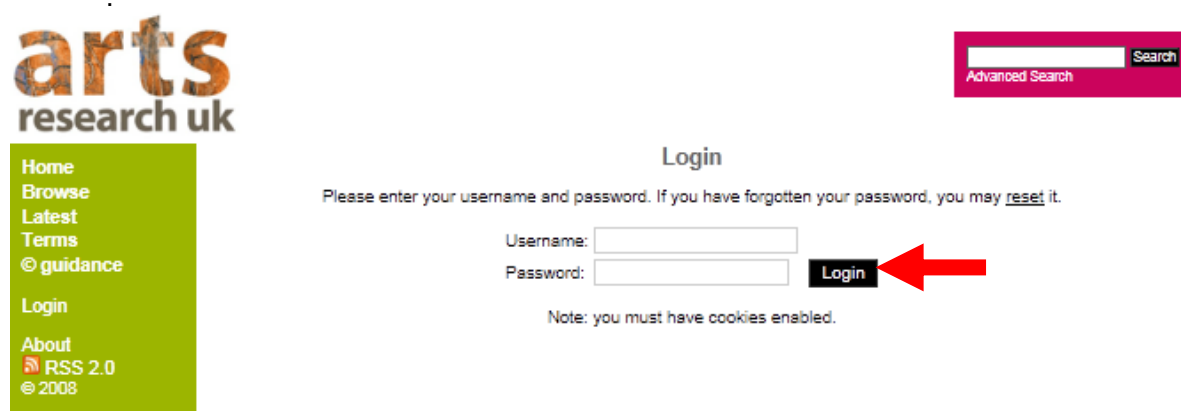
arts
research uk

Search
Advanced Search

Home
Browse
Latest
Terms
© guidance

Login

About
RSS 2.0
© 2008

Login

Please enter your username and password. If you have forgotten your password, you may reset it.

Username:
Password:
Login

Note: you must have cookies enabled.